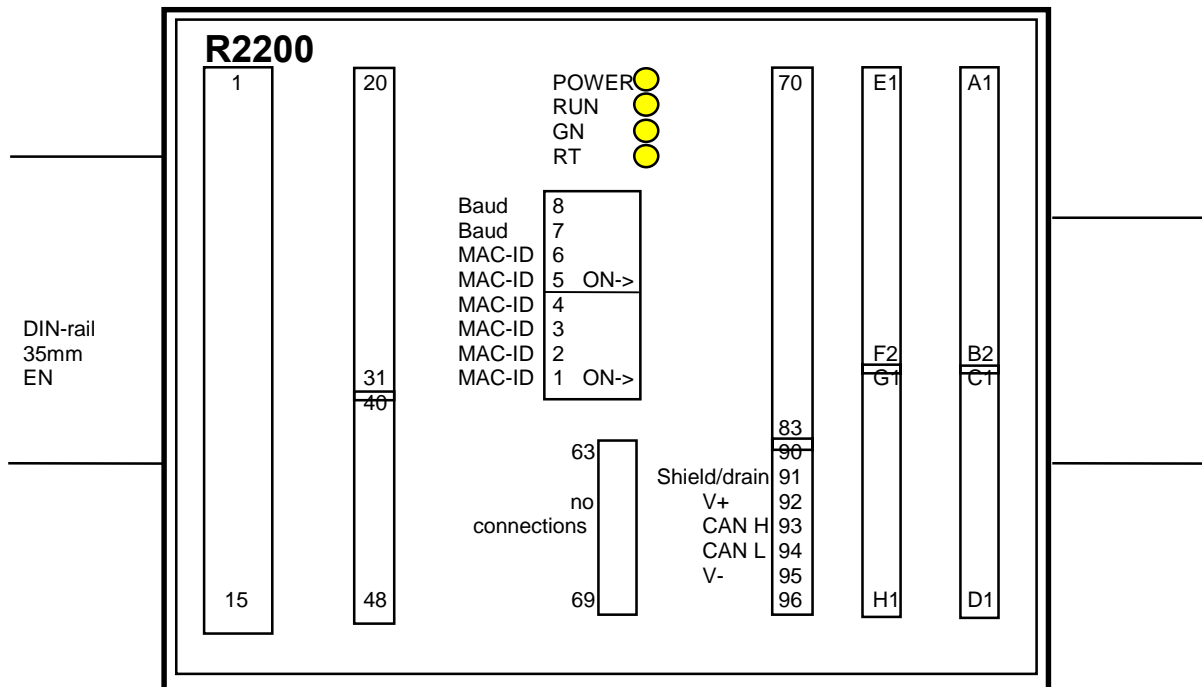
R2200

1

15

20

31
40

48

POWER
RUN
GN
RT

Baud 8
Baud 7
MAC-ID 6
MAC-ID 5 ON->
MAC-ID 4
MAC-ID 3
MAC-ID 2
MAC-ID 1 ON->

63

no connections

69

70

83
90
Shield/drain 91
V+ 92
CAN H 93
CAN L 94
V- 95
96

E1

F2
G1

H1

A1

B2
C1

D1

DIN-rail 35mm EN